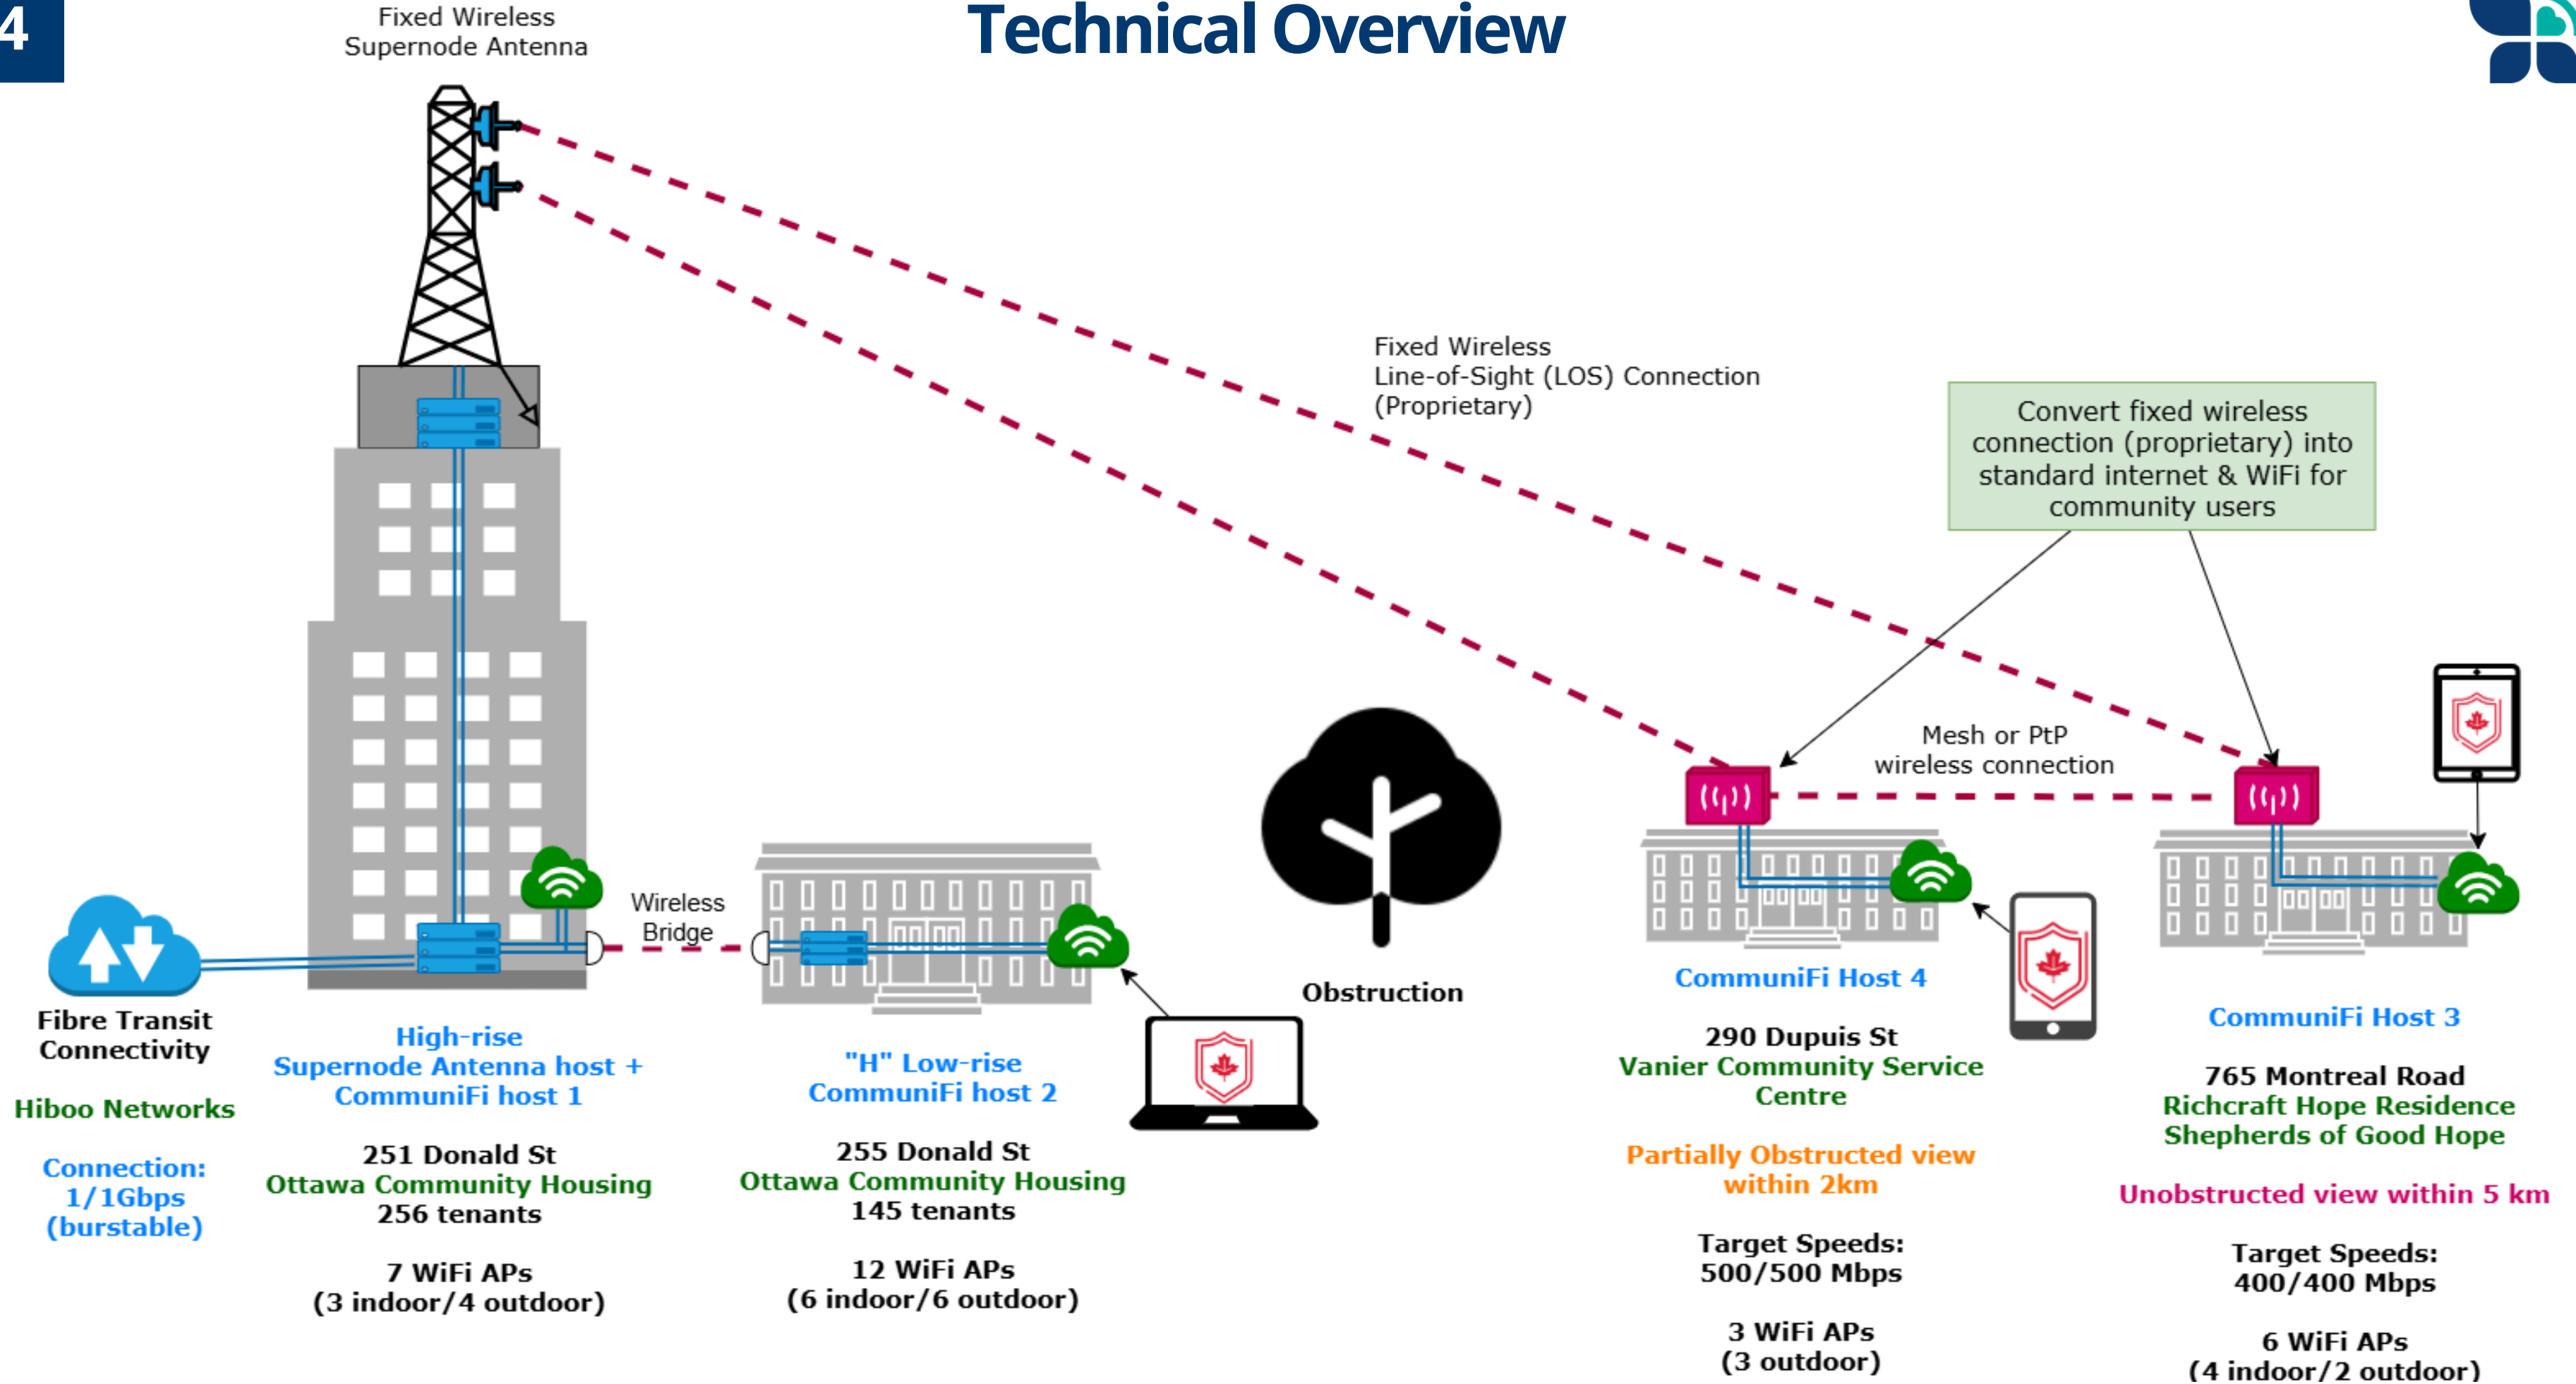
4

Technical Overview

Fixed Wireless Supernode Antenna

Fixed Wireless Line-of-Sight (LOS) Connection (Proprietary)

Convert fixed wireless connection (proprietary) into standard internet & WiFi for community users

Mesh or PtP wireless connection

Wireless Bridge

Obstruction

Fibre Transit Connectivity

Hiboo Networks

Connection: 1/1Gbps (burstable)

High-rise Supernode Antenna host + CommuniFi host 1

251 Donald St
Ottawa Community Housing
256 tenants

7 WiFi APs
(3 indoor/4 outdoor)

"H" Low-rise CommuniFi host 2

255 Donald St
Ottawa Community Housing
145 tenants

12 WiFi APs
(6 indoor/6 outdoor)

CommuniFi Host 4

290 Dupuis St
Vanier Community Service Centre

Partially Obstructed view within 2km

Target Speeds:
500/500 Mbps

3 WiFi APs
(3 outdoor)

CommuniFi Host 3

765 Montreal Road
Richcraft Hope Residence
Shepherds of Good Hope

Unobstructed view within 5 km

Target Speeds:
400/400 Mbps

6 WiFi APs
(4 indoor/2 outdoor)